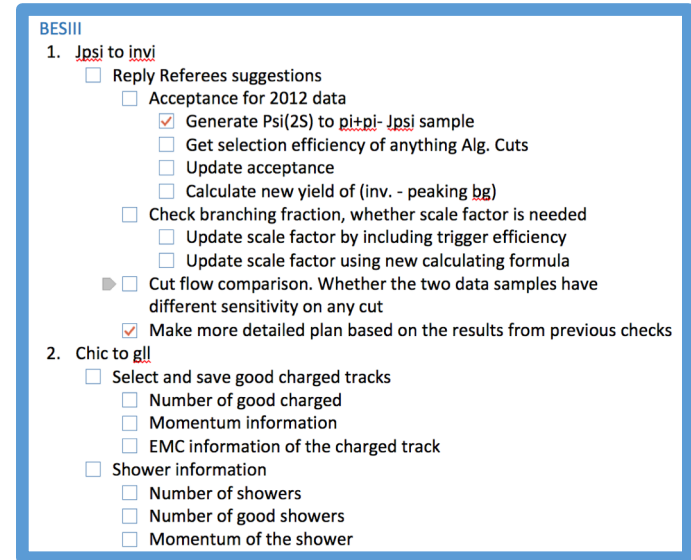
BESIII

1. Jpsi to invi
   ☐ Reply Referees suggestions
      ☐ Acceptance for 2012 data
         ☑ Generate Psi(2S) to pi+pi- Jpsi sample
         ☐ Get selection efficiency of anything Alg. Cuts
         ☐ Update acceptance
         ☐ Calculate new yield of (inv. - peaking bg)
      ☐ Check branching fraction, whether scale factor is needed
         ☐ Update scale factor by including trigger efficiency
         ☐ Update scale factor using new calculating formula
      ☐ Cut flow comparison. Whether the two data samples have different sensitivity on any cut
      ☑ Make more detailed plan based on the results from previous checks
2. Chic to gll
   ☐ Select and save good charged tracks
      ☐ Number of good charged
      ☐ Momentum information
      ☐ EMC information of the charged track
   ☐ Shower information
      ☐ Number of showers
      ☐ Number of good showers
      ☐ Momentum of the shower